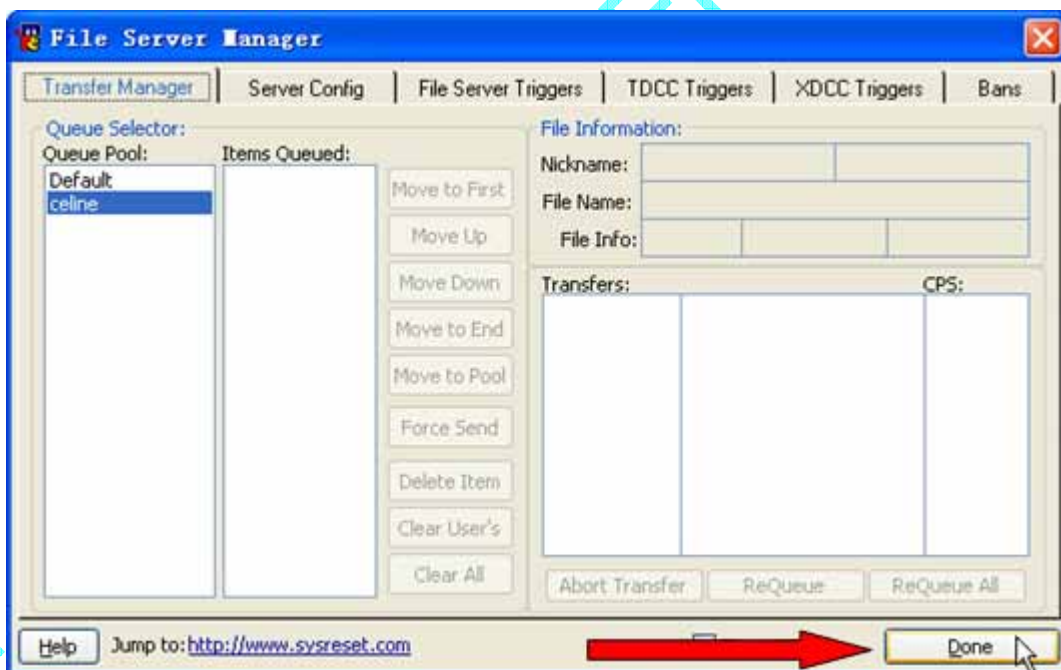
File Server Manager

Transfer Manager | Server Config | File Server Triggers | TDCC Triggers | XDCC Triggers | Bans

Queue Selector:
Queue Pool:
Default
celine
Items Queued:

Move to First
Move Up
Move Down
Move to End
Move to Pool
Force Send
Delete Item
Clear User's
Clear All

File Information:
Nickname:
File Name:
File Info:

Transfers:
CPS:

Abort Transfer
ReQueue
ReQueue All

Help
Jump to: http://www.sysreset.com
Done